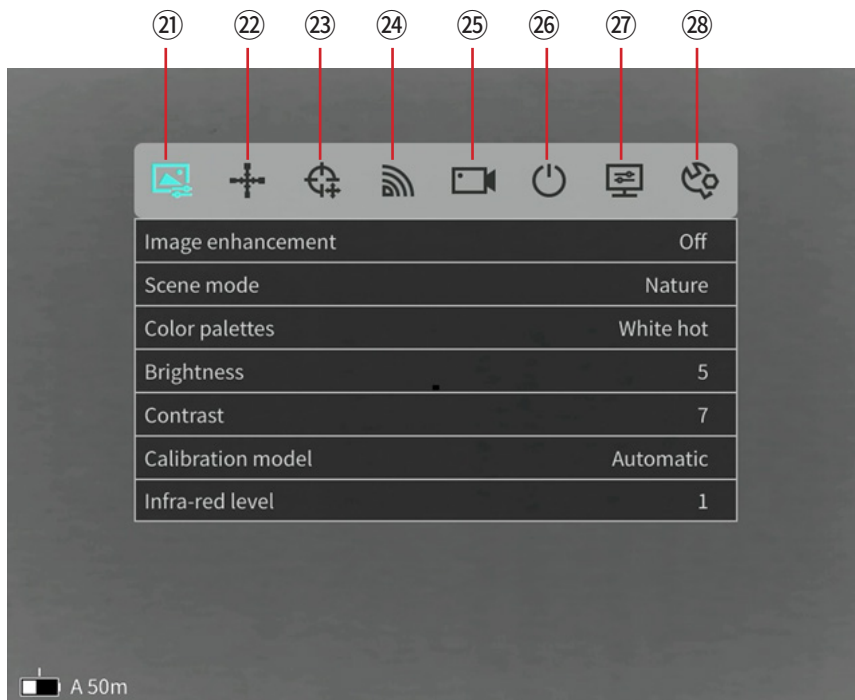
㉑ ㉒ ㉓ ㉔ ㉕ ㉖ ㉗ ㉘

| | |
|---|---|
| Image enhancement | Off |
| Scene mode | Nature |
| Color palettes | White hot |
| Brightness | 5 |
| Contrast | 7 |
| Calibration model | Automatic |
| Infra-red level | 1 |

A 50m